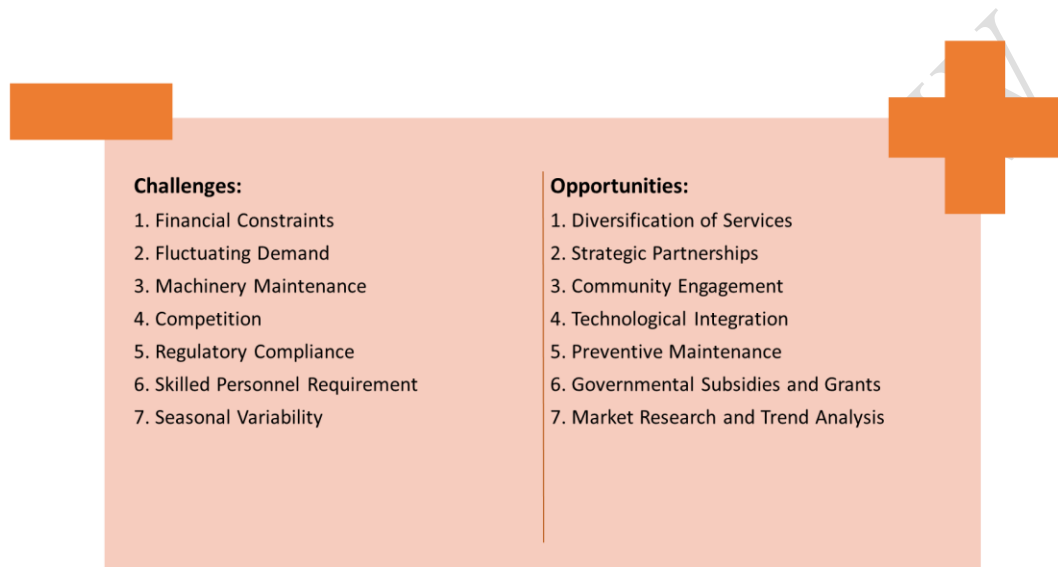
Challenges:
1. Financial Constraints
2. Fluctuating Demand
3. Machinery Maintenance
4. Competition
5. Regulatory Compliance
6. Skilled Personnel Requirement
7. Seasonal Variability

Opportunities:
1. Diversification of Services
2. Strategic Partnerships
3. Community Engagement
4. Technological Integration
5. Preventive Maintenance
6. Governmental Subsidies and Grants
7. Market Research and Trend Analysis